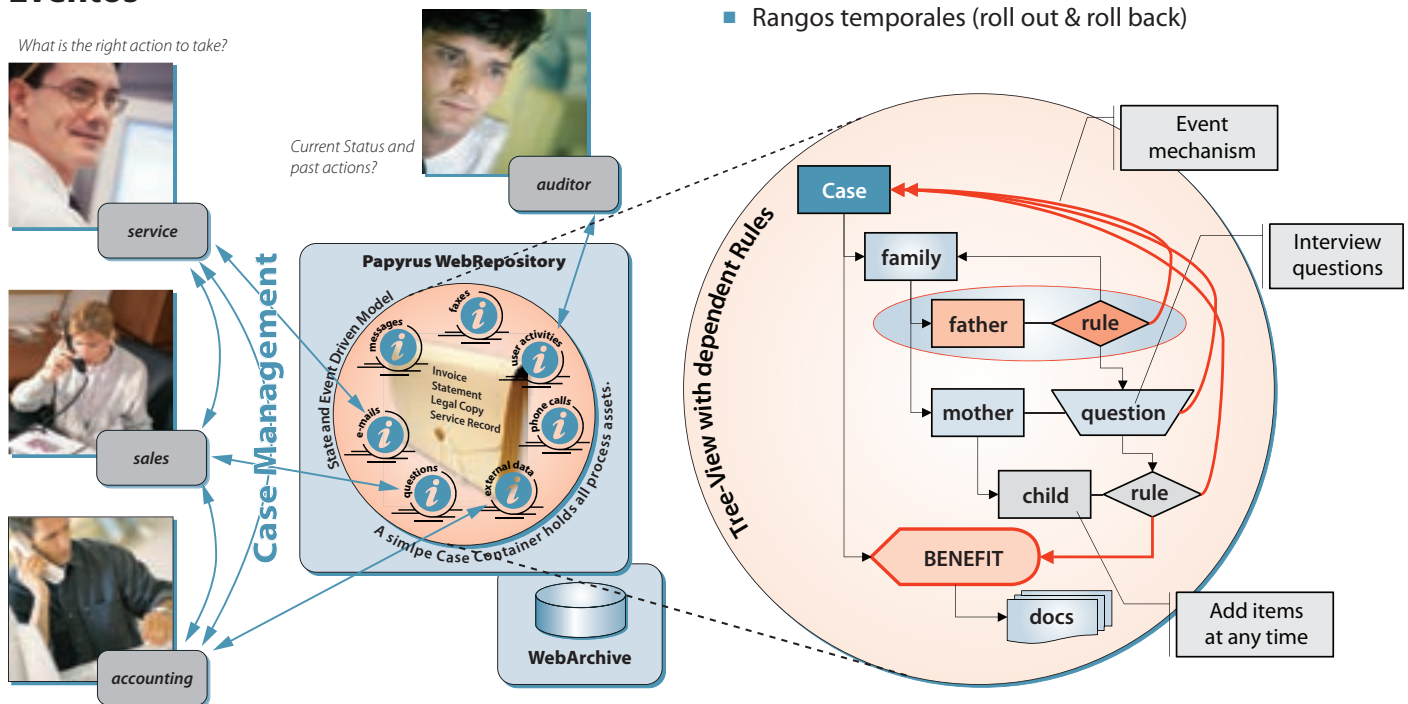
Eventos

Rangos temporales (roll out & roll back)

What is the right action to take?

service

sales

accounting

Current Status and past actions?

auditor

Case Management

Papyrus WebRepository

State and Event Driven Model

messages

faxes

user activities

e-mails

phone calls

questions

external data

Invoice
Statement
Legal Copy
Service Record

A simlpe Case Container holds all process assets.

WebArchive

Tree-View with dependent Rules

Case

family

father

rule

mother

question

child

rule

BENEFIT

docs

Event mechanism

Interview questions

Add items at any time